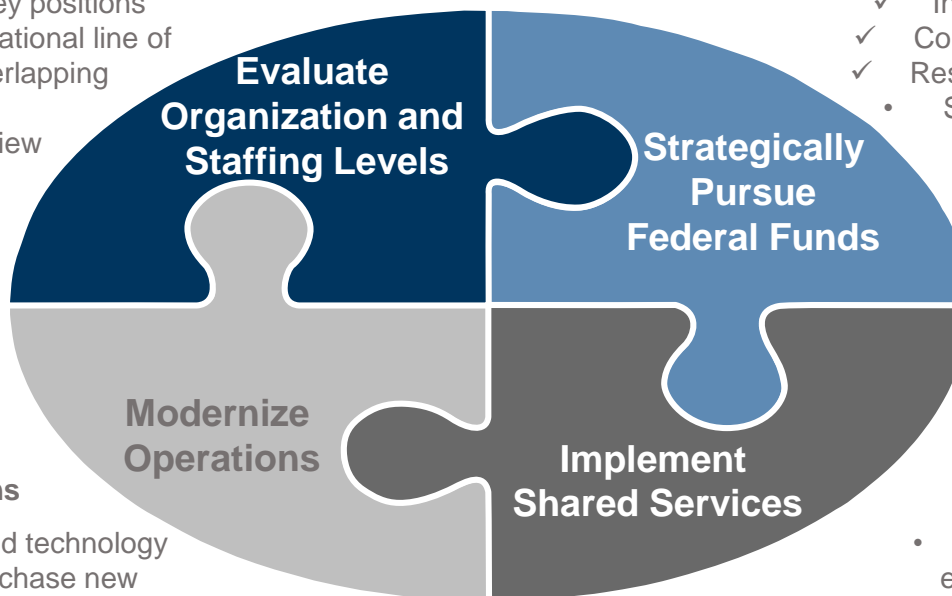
ey positions
ational line of
erlapping

iew

ns

d technology
chase new

✓ In
✓ Co
✓ Res
• S

•
e

Evaluate Organization and Staffing Levels

Strategically Pursue Federal Funds

Modernize Operations

Implement Shared Services